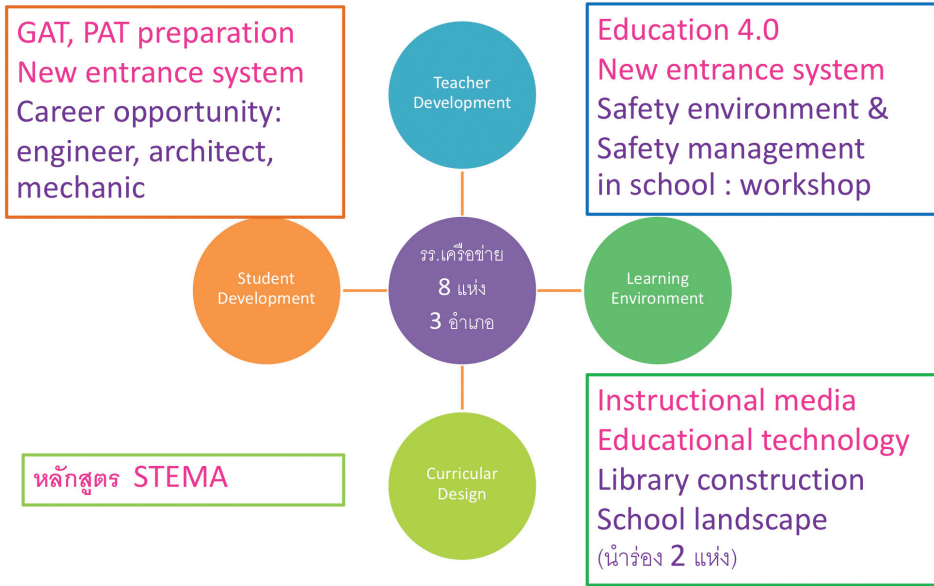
GAT, PAT preparation
New entrance system
Career opportunity: engineer, architect, mechanic

Teacher Development

Education 4.0
New entrance system
Safety environment & Safety management in school : workshop

Student Development

รร.เครือข่าย
8 แห่ง
3 อำเภอ

Learning Environment

Instructional media
Educational technology
Library construction
School landscape
(นำร่อง 2 แห่ง)

หลักสูตร STEMA

Curricular Design